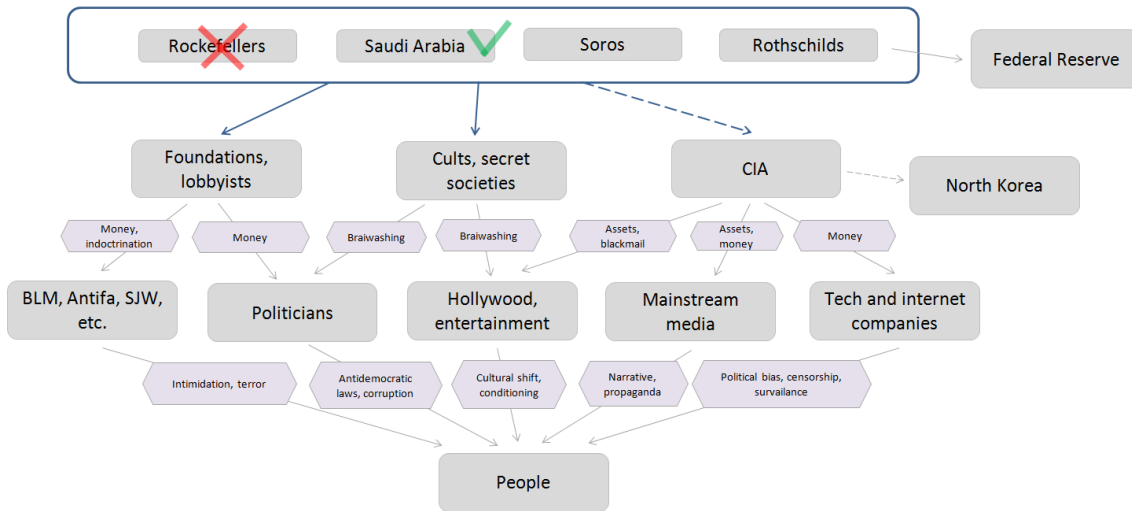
Rockefellers
Saudi Arabia
Soros
Rothschilds
Federal Reserve

Foundations, lobbyists
Cults, secret societies
CIA
North Korea

Money, indoctrination
Money
Braiwashing
Braiwashing
Assets, blackmail
Assets, money
Money

BLM, Antifa, SJW, etc.
Politicians
Hollywood, entertainment
Mainstream media
Tech and internet companies

Intimidation, terror
Antidemocratic laws, corruption
Cultural shift, conditioning
Narrative, propaganda
Political bias, censorship, survailance

People